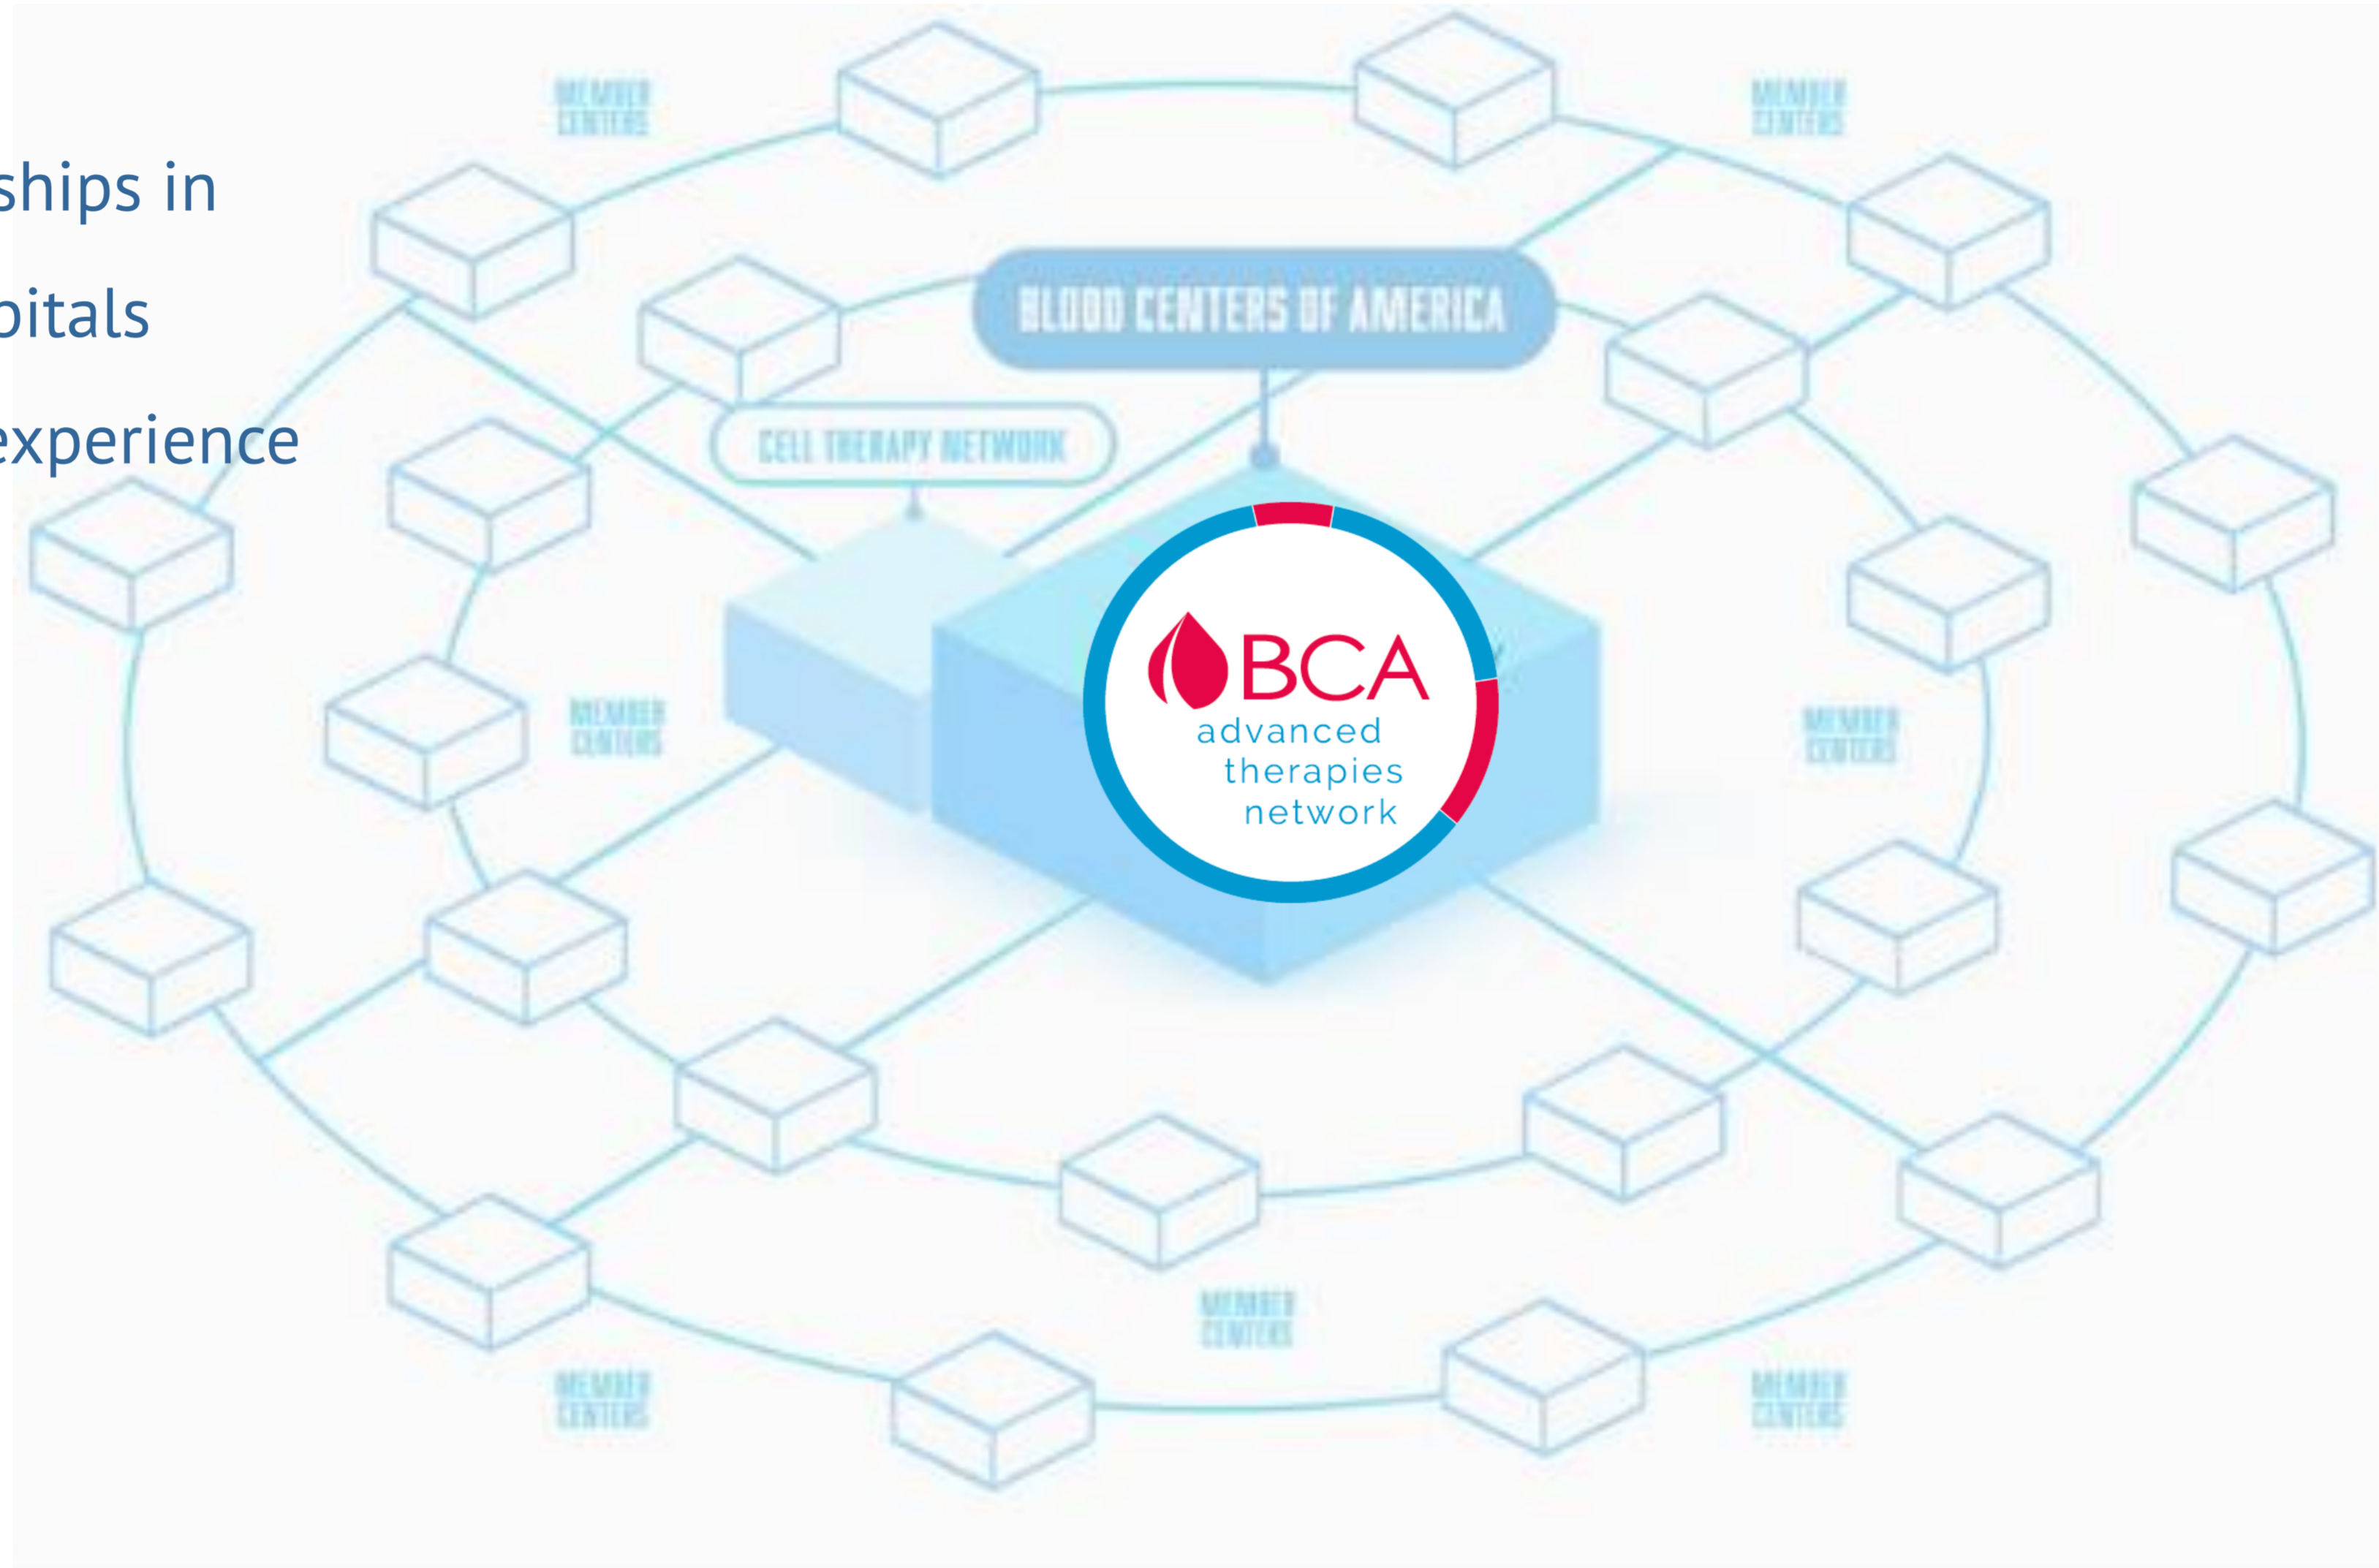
ships in

pitals

experience

MEMBER CENTERS

MEMBER CENTERS

BLOOD CENTERS OF AMERICA

CELL THERAPY NETWORK

BCA
advanced
therapies
network

MEMBER CENTERS

MEMBER CENTERS

MEMBER CENTERS

MEMBER CENTERS

MEMBER CENTERS